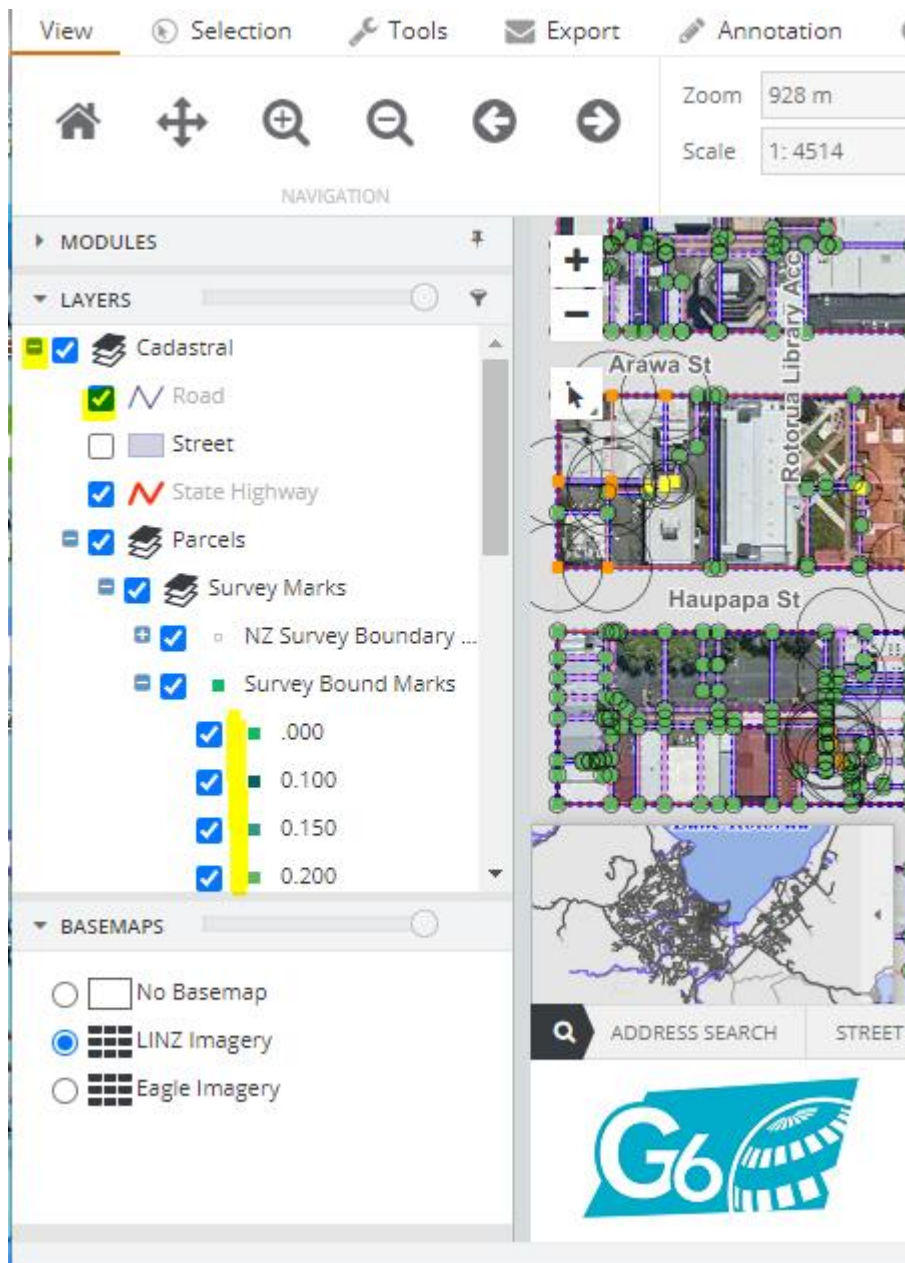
View Selection Tools Export Annotation

Zoom 928 m
Scale 1: 4514

NAVIGATION

MODULES

LAYERS

Cadastral
Road
Street
State Highway
Parcels
Survey Marks
NZ Survey Boundary ...
Survey Bound Marks
.000
0.100
0.150
0.200

BASEMAPS

No Basemap
LINZ Imagery
Eagle Imagery

+
−
Arawa St
Rotorua Library Acc
Haupapa St

ADDRESS SEARCH STREET

G6